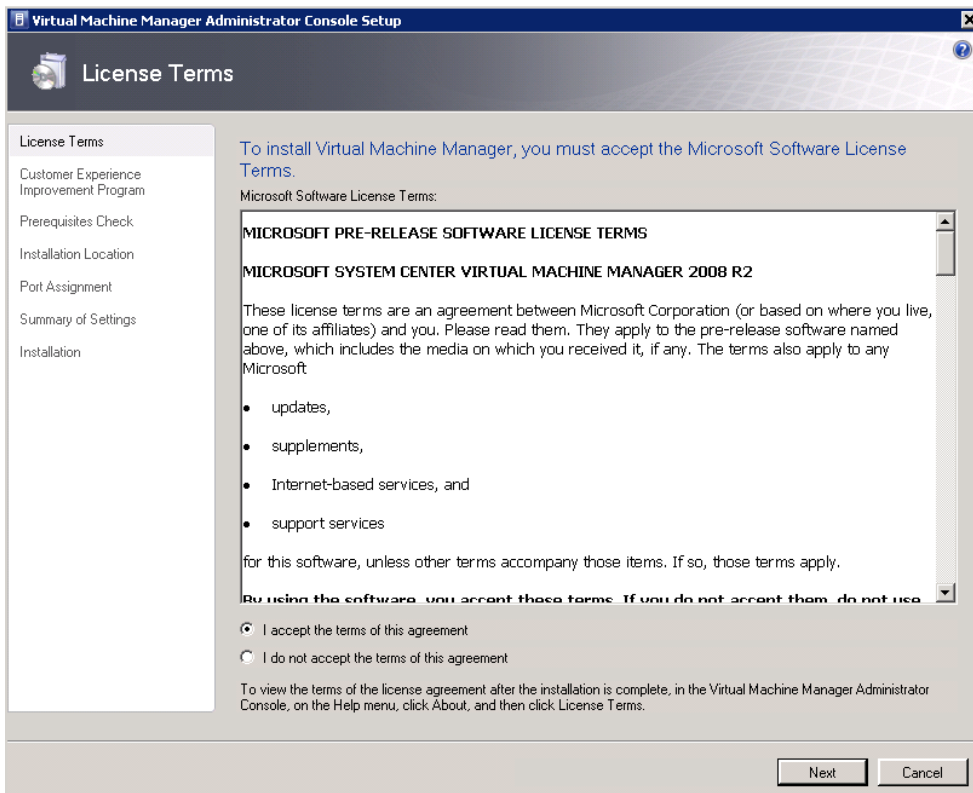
Virtual Machine Manager Administrator Console Setup

License Terms

License Terms
Customer Experience Improvement Program
Prerequisites Check
Installation Location
Port Assignment
Summary of Settings
Installation

To install Virtual Machine Manager, you must accept the Microsoft Software License Terms.

Microsoft Software License Terms:

MICROSOFT PRE-RELEASE SOFTWARE LICENSE TERMS

MICROSOFT SYSTEM CENTER VIRTUAL MACHINE MANAGER 2008 R2

These license terms are an agreement between Microsoft Corporation (or based on where you live, one of its affiliates) and you. Please read them. They apply to the pre-release software named above, which includes the media on which you received it, if any. The terms also apply to any Microsoft

- updates,
- supplements,
- Internet-based services, and
- support services

for this software, unless other terms accompany those items. If so, those terms apply.

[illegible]

I accept the terms of this agreement

I do not accept the terms of this agreement

To view the terms of the license agreement after the installation is complete, in the Virtual Machine Manager Administrator Console, on the Help menu, click About, and then click License Terms.

Next

Cancel